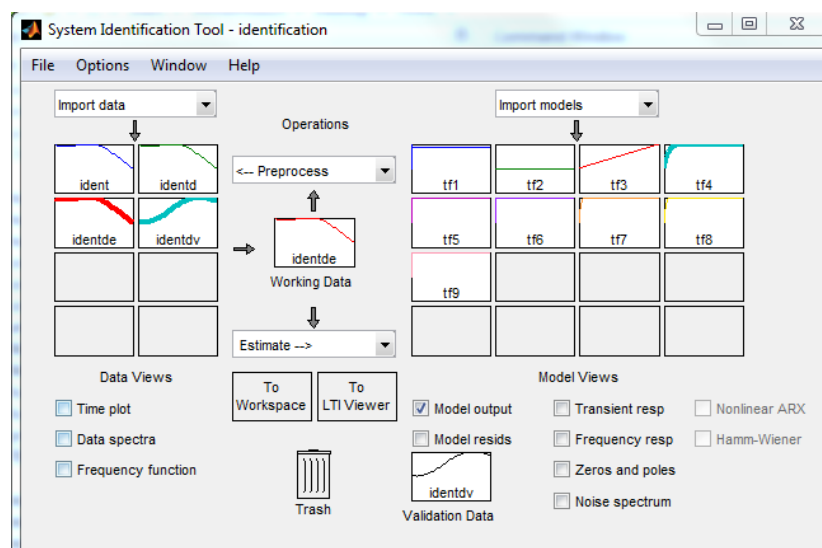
System Identification Tool - identification

File Options Window Help

Import data

Operations

Import models

ident identd

<-- Preprocess

tf1 tf2 tf3 tf4

identde identdv

identde

tf5 tf6 tf7 tf8

Working Data

tf9

Estimate -->

Data Views

To Workspace

To LTI Viewer

Model Views

Time plot

Data spectra

Frequency function

Model output

Model resids

Transient resp

Frequency resp

Zeros and poles

Noise spectrum

Nonlinear ARX

Hamm-Wiener

Trash

identdv

Validation Data